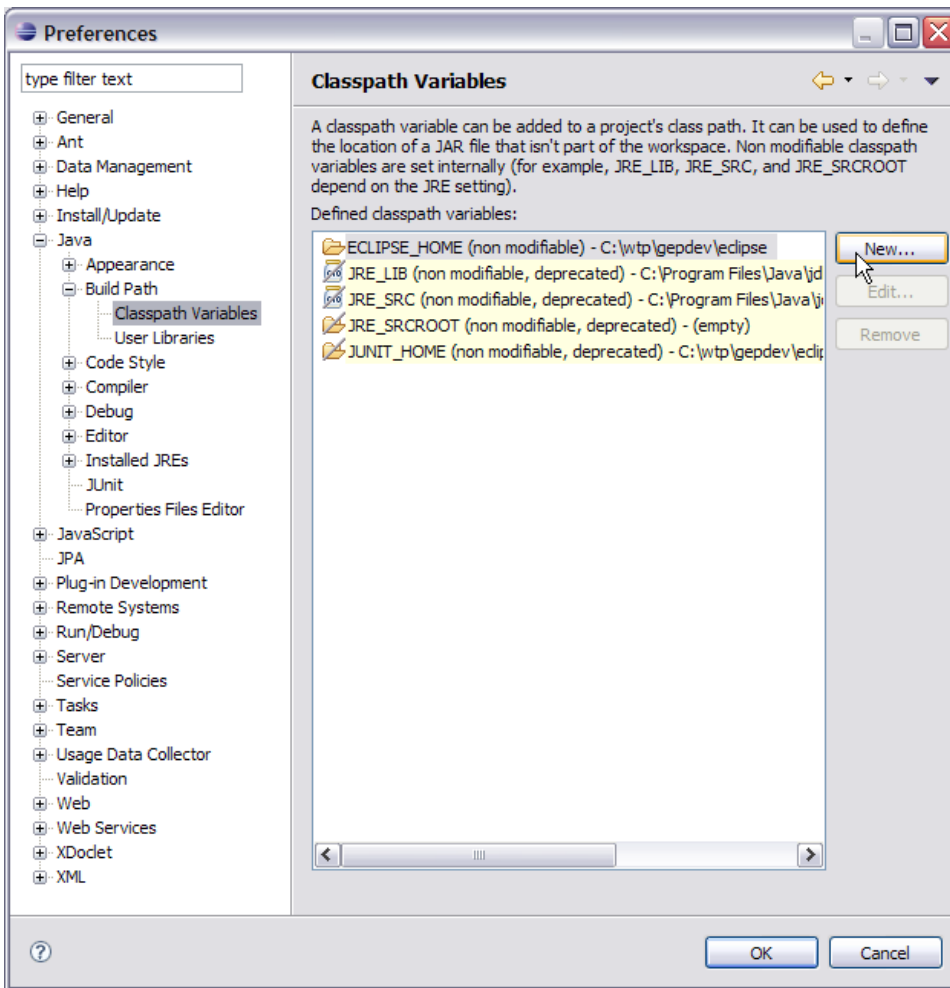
Preferences

type filter text

General
Ant
Data Management
Help
Install/Update
Java
Appearance
Build Path
Classpath Variables
User Libraries
Code Style
Compiler
Debug
Editor
Installed JREs
JUnit
Properties Files Editor
JavaScript
JPA
Plug-in Development
Remote Systems
Run/Debug
Server
Service Policies
Tasks
Team
Usage Data Collector
Validation
Web
Web Services
XDoclet
XML

Classpath Variables

A classpath variable can be added to a project's class path. It can be used to define the location of a JAR file that isn't part of the workspace. Non modifiable classpath variables are set internally (for example, JRE_LIB, JRE_SRC, and JRE_SRCROOT depend on the JRE setting).

Defined classpath variables:

ECLIPSE_HOME (non modifiable) - C:\wtp\gepdev\eclipse
JRE_LIB (non modifiable, deprecated) - C:\Program Files\Java\jd
JRE_SRC (non modifiable, deprecated) - C:\Program Files\Java\j
JRE_SRCROOT (non modifiable, deprecated) - (empty)
JUNIT_HOME (non modifiable, deprecated) - C:\wtp\gepdev\eclip

New...
Edit...
Remove

OK
Cancel